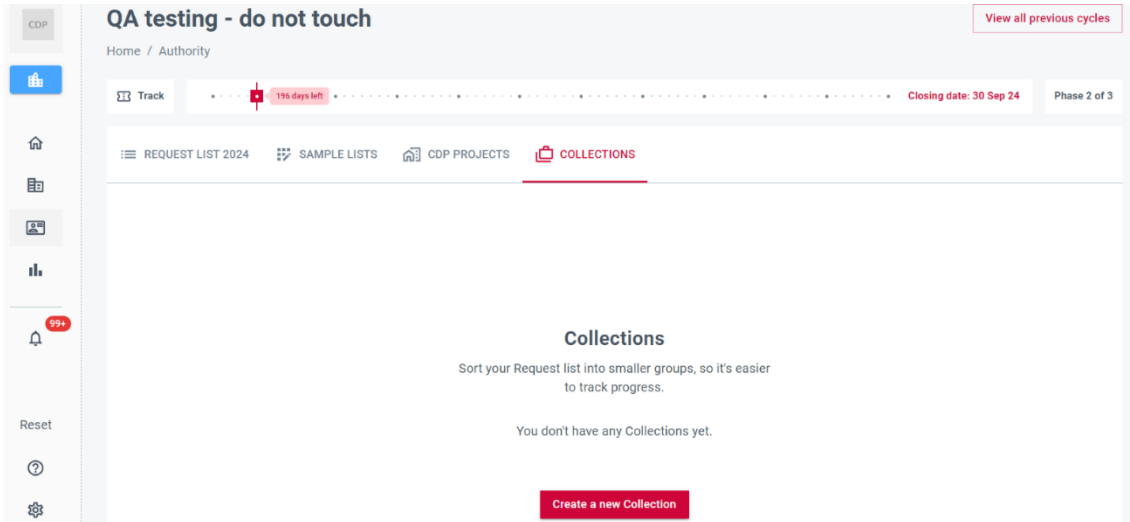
CDP

QA testing - do not touch

View all previous cycles

Home / Authority

Track

196 days left

Closing date: 30 Sep 24

Phase 2 of 3

REQUEST LIST 2024

SAMPLE LISTS

CDP PROJECTS

COLLECTIONS

99+

Collections

Sort your Request list into smaller groups, so it's easier to track progress.

You don't have any Collections yet.

Create a new Collection

Reset